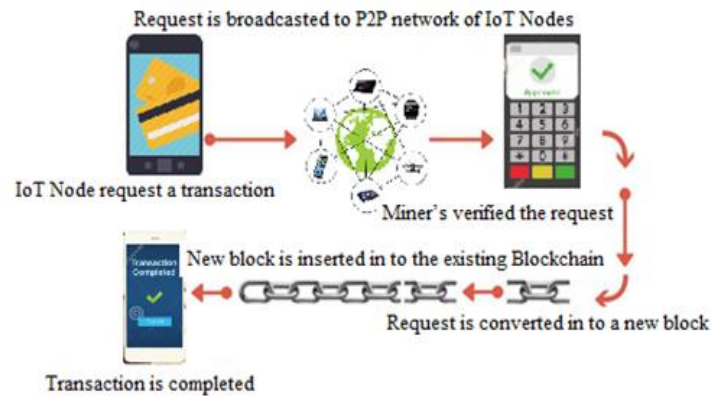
Request is broadcasted to P2P network of IoT Nodes

IoT Node request a transaction

Approved

1 2 3
4 5 6
7 8 9
0

Miner's verified the request

New block is inserted in to the existing Blockchain

Transaction Completed

Request is converted in to a new block

Transaction is completed